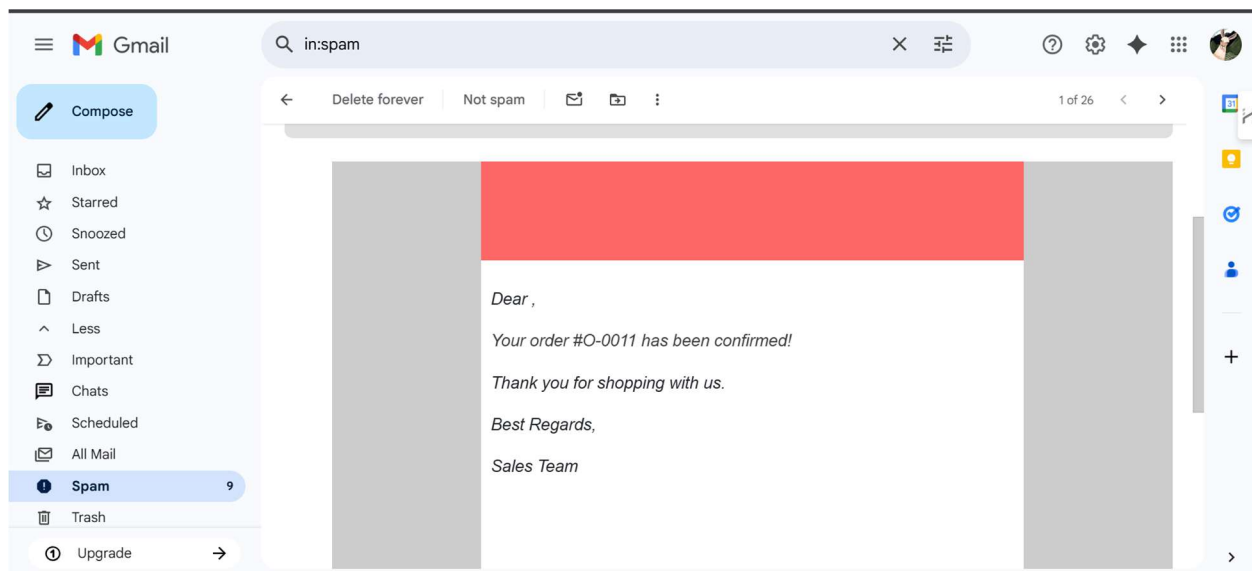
Gmail

in:spam

Compose

Inbox
Starred
Snoozed
Sent
Drafts
Less
Important
Chats
Scheduled
All Mail
Spam 9
Trash

Upgrade

Delete forever
Not spam

1 of 26

31

Dear ,

Your order #O-0011 has been confirmed!

Thank you for shopping with us.

Best Regards,

Sales Team